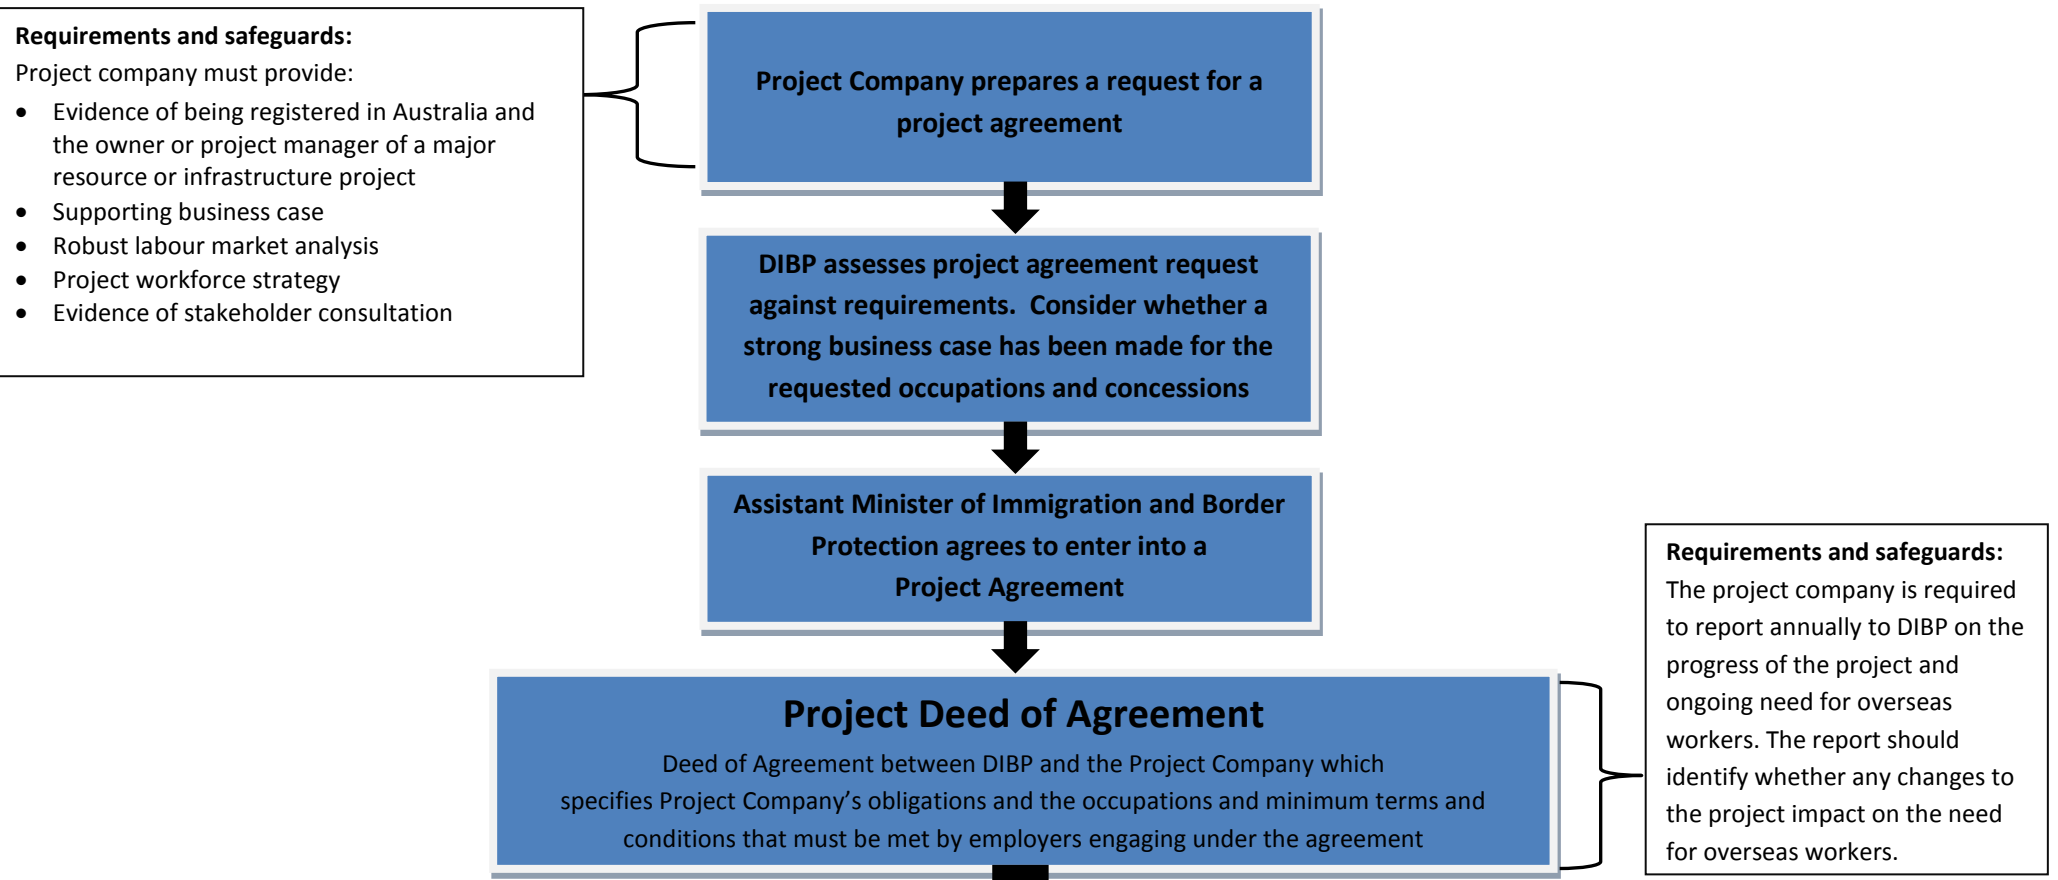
**Requirements and safeguards:**
Project company must provide:
- Evidence of being registered in Australia and the owner or project manager of a major resource or infrastructure project
- Supporting business case
- Robust labour market analysis
- Project workforce strategy
- Evidence of stakeholder consultation

**Project Company prepares a request for a project agreement**

**DIBP assesses project agreement request against requirements. Consider whether a strong business case has been made for the requested occupations and concessions**

**Assistant Minister of Immigration and Border Protection agrees to enter into a Project Agreement**

**Project Deed of Agreement**
Deed of Agreement between DIBP and the Project Company which specifies Project Company's obligations and the occupations and minimum terms and conditions that must be met by employers engaging under the agreement

**Requirements and safeguards:**
The project company is required to report annually to DIBP on the progress of the project and ongoing need for overseas workers. The report should identify whether any changes to the project impact on the need for overseas workers.